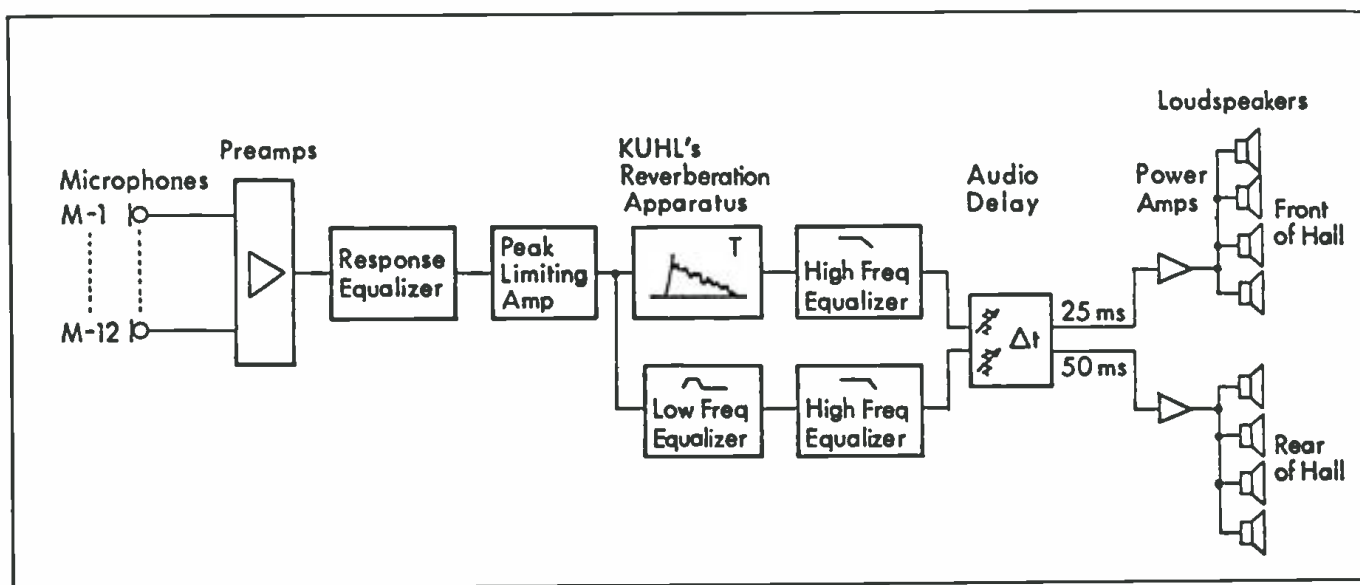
Loudspeakers

Preamps

KUHL's Reverberation Apparatus

Microphones

M-1

M-12

Audio Delay

Power Amps

Front of Hall

Response Equalizer

Peak Limiting Amp

T

High Freq Equalizer

$\Delta t$

25 ms

50 ms

Low Freq Equalizer

High Freq Equalizer

Rear of Hall